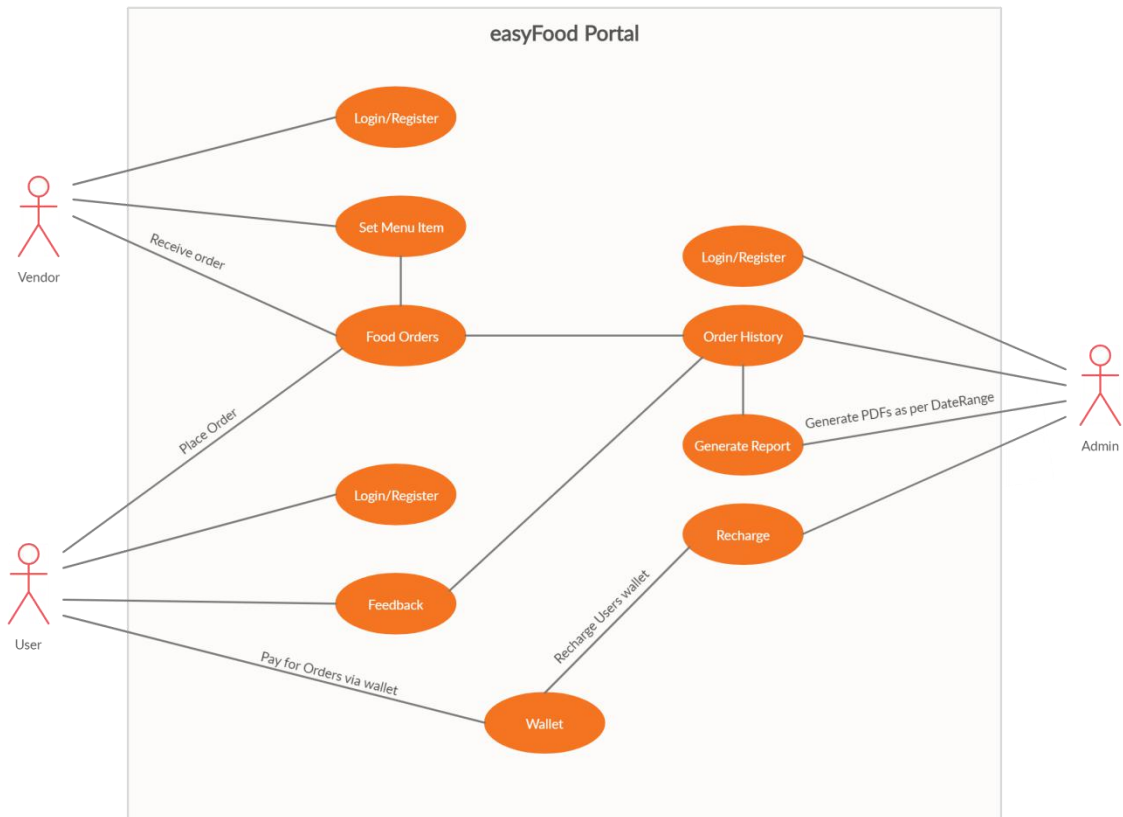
easyFood Portal

Login/Register

Vendor

Set Menu Item

Receive order

Login/Register

Food Orders

Order History

Place Order

Generate PDFs as per DateRange

Generate Report

Admin

Login/Register

Recharge

User

Feedback

Recharge Users wallet

Pay for Orders via wallet

Wallet